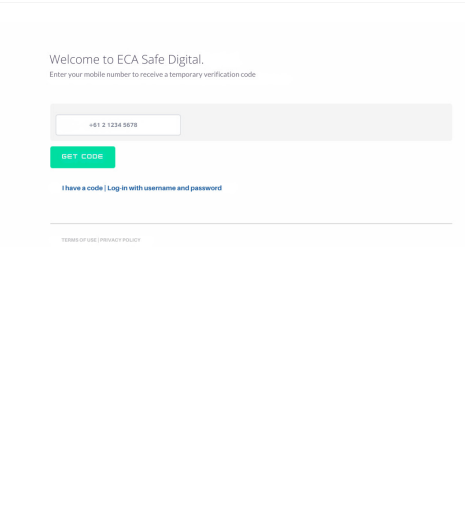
Welcome to ECA Safe Digital.
Enter your mobile number to receive a temporary verification code

+61 2 1234 5678

GET CODE

I have a code | Log-in with username and password

TERMS OF USE | PRIVACY POLICY